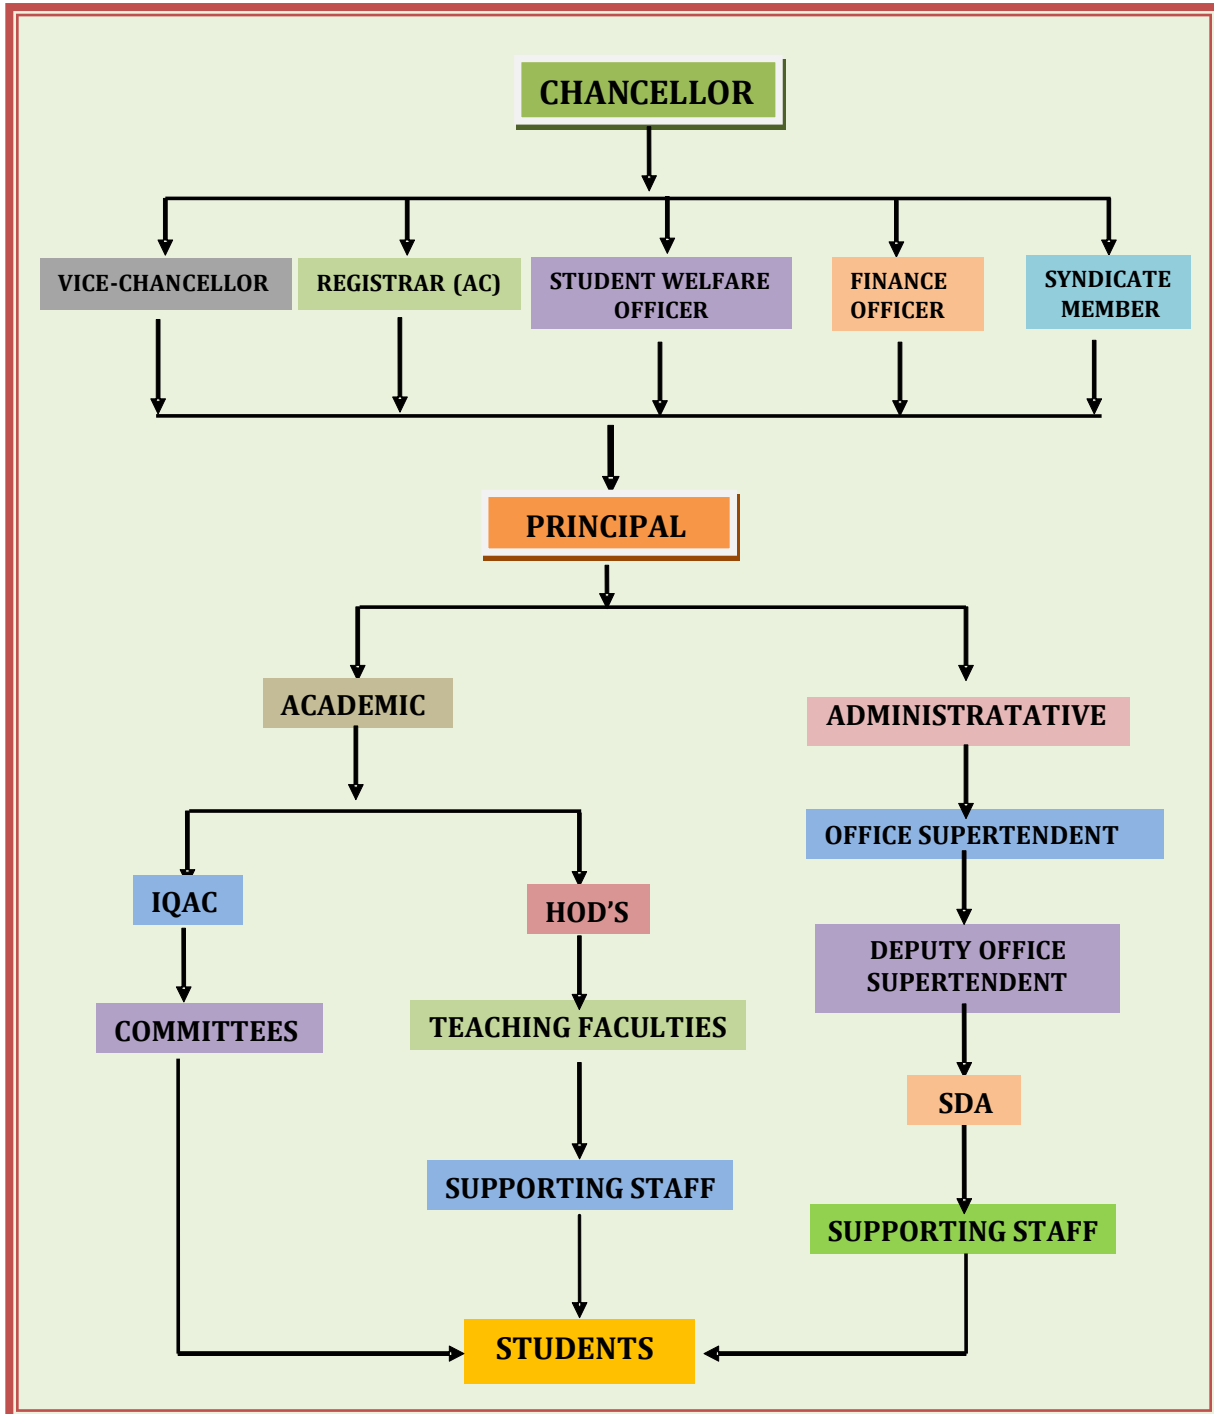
CHANCELLOR

VICE-CHANCELLOR

REGISTRAR (AC)

STUDENT WELFARE OFFICER

FINANCE OFFICER

SYNDICATE MEMBER

PRINCIPAL

ACADEMIC

ADMINISTRATATIVE

OFFICE SUPERTENDENT

IQAC

HOD'S

DEPUTY OFFICE SUPERTENDENT

COMMITTEES

TEACHING FACULTIES

SDA

SUPPORTING STAFF

SUPPORTING STAFF

STUDENTS